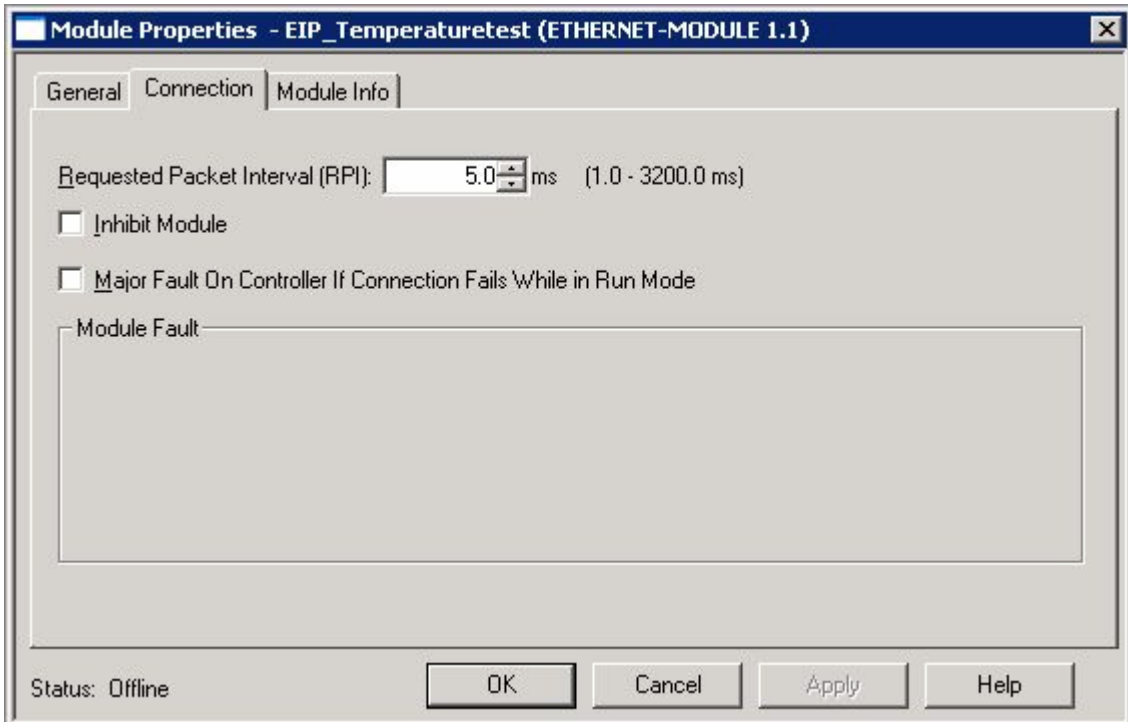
Module Properties - EIP_Temperaturetest (ETHERNET-MODULE 1.1)

General | Connection | Module Info

Requested Packet Interval (RPI): 5.0 ms (1.0 - 3200.0 ms)

Inhibit Module

Major Fault On Controller If Connection Fails While in Run Mode

Module Fault

Status: Offline

OK | Cancel | Apply | Help